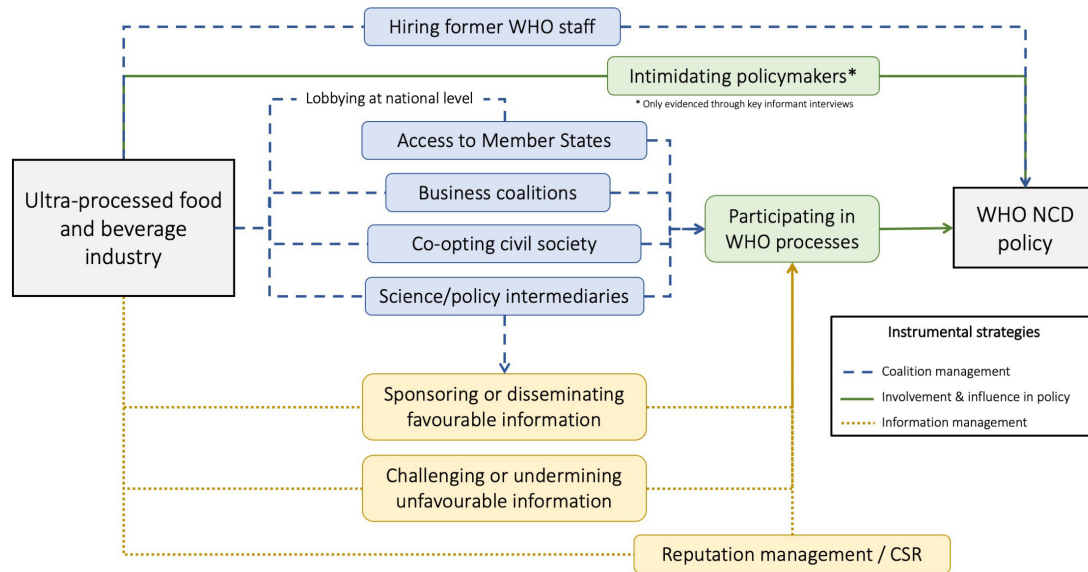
Hiring former WHO staff

Intimidating policymakers*

* Only evidenced through key informant interviews

Lobbying at national level

Access to Member States

Business coalitions

Co-opting civil society

Science/policy intermediaries

Ultra-processed food and beverage industry

Participating in WHO processes

WHO NCD policy

Instrumental strategies

Coalition management

Involvement & influence in policy

Information management

Sponsoring or disseminating favourable information

Challenging or undermining unfavourable information

Reputation management / CSR